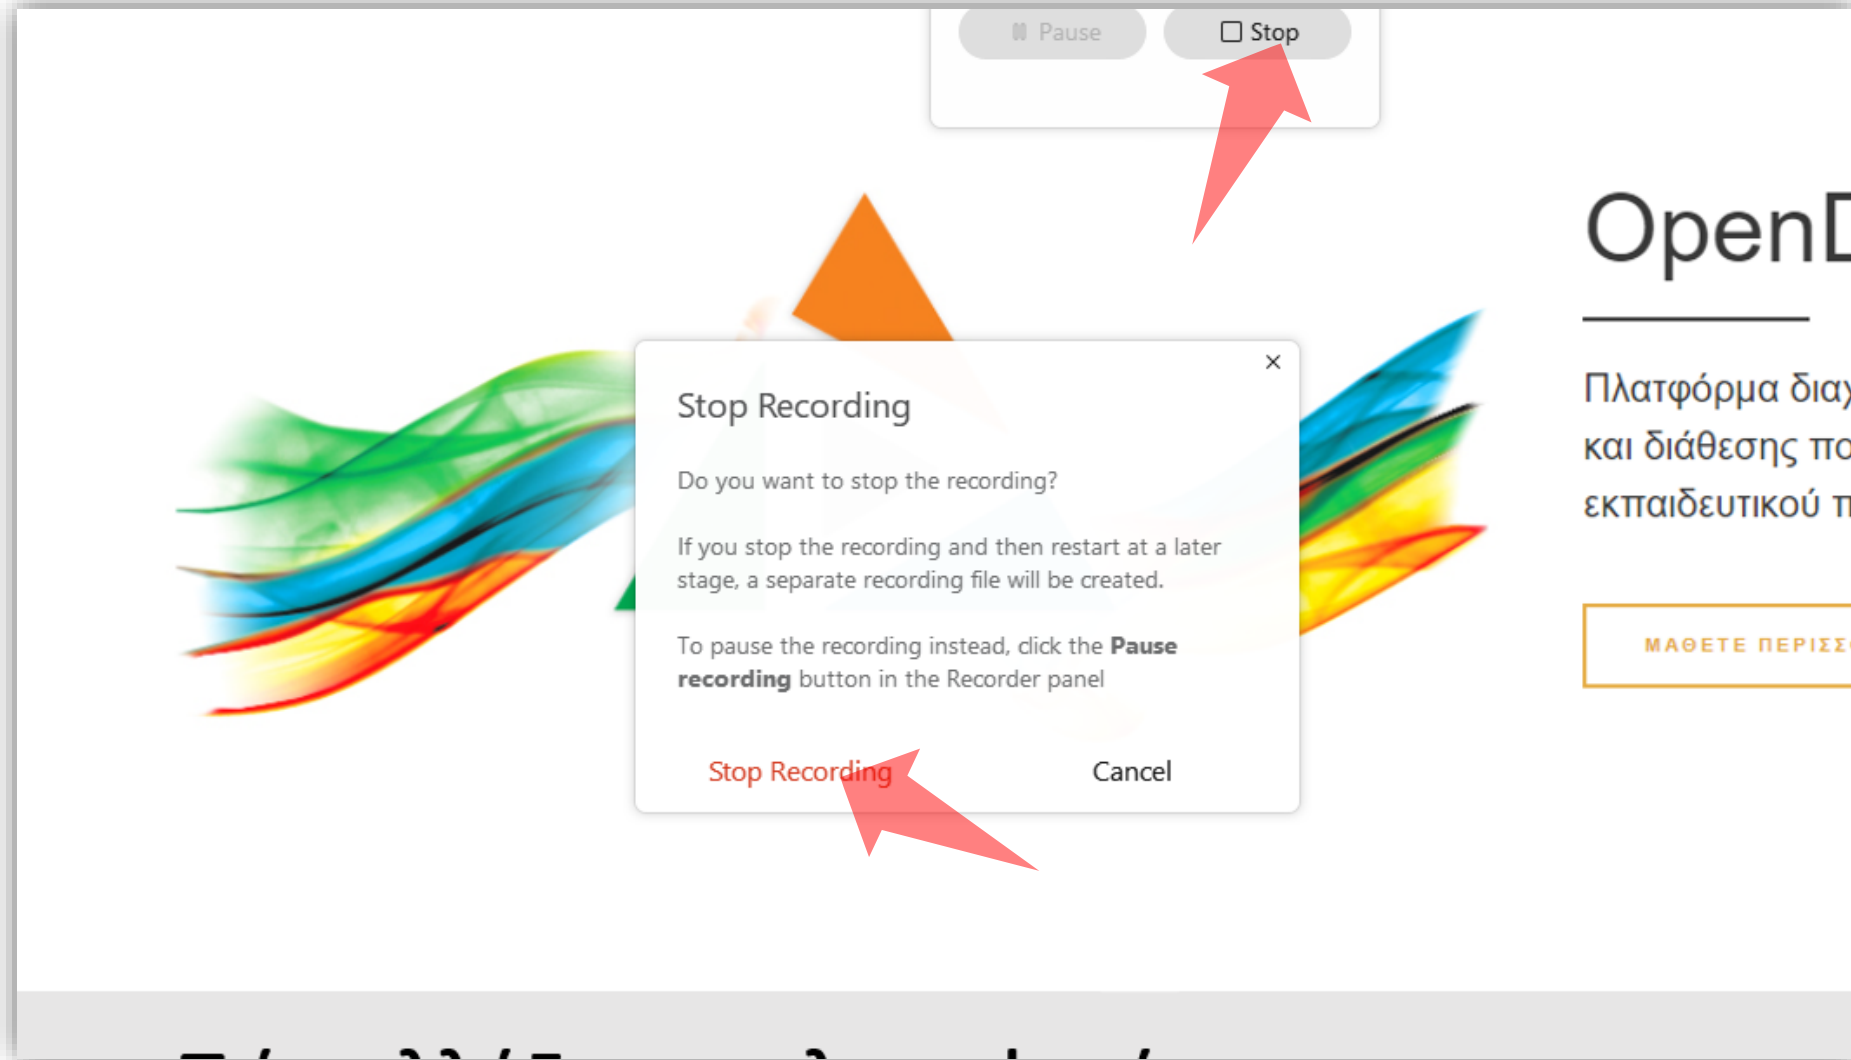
Pause

Stop

OpenD

Πλατφόρμα δια

και διάθεσης πο

εκπαιδευτικού π

ΜΑΘΕΤΕ ΠΕΡΙΣΣ

Stop Recording

×

Do you want to stop the recording?

If you stop the recording and then restart at a later stage, a separate recording file will be created.

To pause the recording instead, click the **Pause recording** button in the Recorder panel

Stop Recording

Cancel

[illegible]